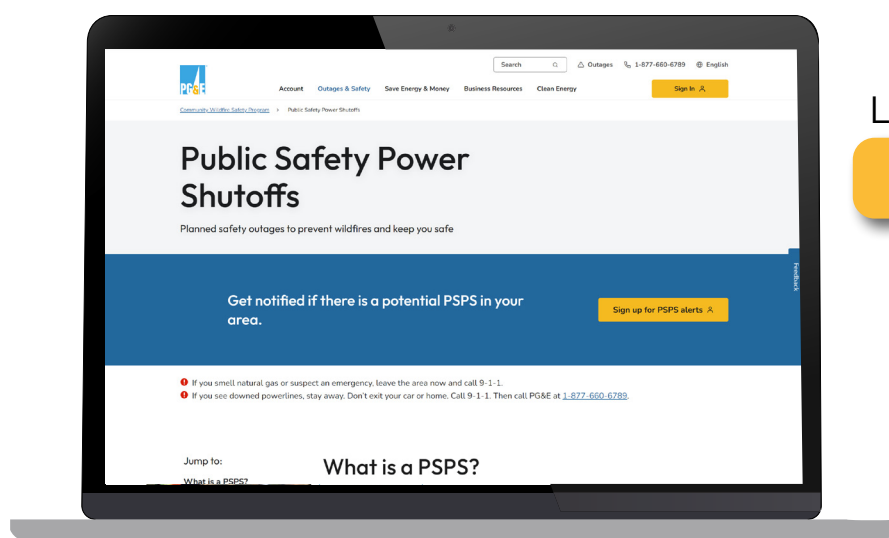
Search

Outages

1-877-660-6789

English

PG&E

Account

Outages & Safety

Save Energy & Money

Business Resources

Clean Energy

Sign In

Community Wildfire Safety Program > Public Safety Power Shutoffs

Public Safety Power Shutoffs

Planned safety outages to prevent wildfires and keep you safe

Feedback

Get notified if there is a potential PSPS in your area.

Sign up for PSPS alerts

If you smell natural gas or suspect an emergency, leave the area now and call 9-1-1.

If you see downed powerlines, stay away. Don't exit your car or home. Call 9-1-1. Then call PG&E at 1-877-660-6789.

Jump to:

What is a PSPS?

What is a PSPS?

L